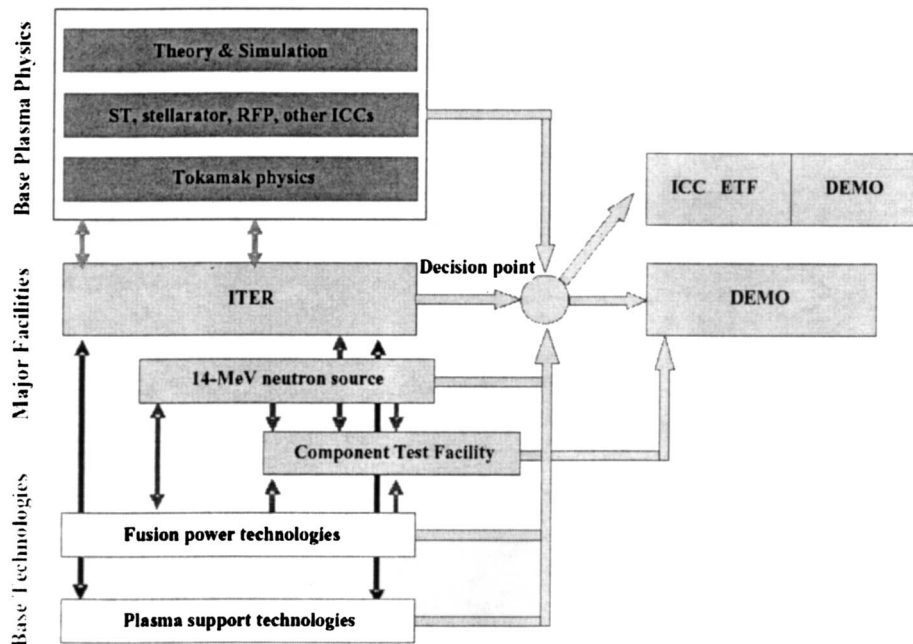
Base Plasma Physics

Theory & Simulation

ST, stellarator, RFP, other ICCs

Tokamak physics

ICC ETF

DEMO

Major Facilities

Decision point

ITER

DEMO

14-MeV neutron source

Component Test Facility

Base Technologies

Fusion power technologies

Plasma support technologies